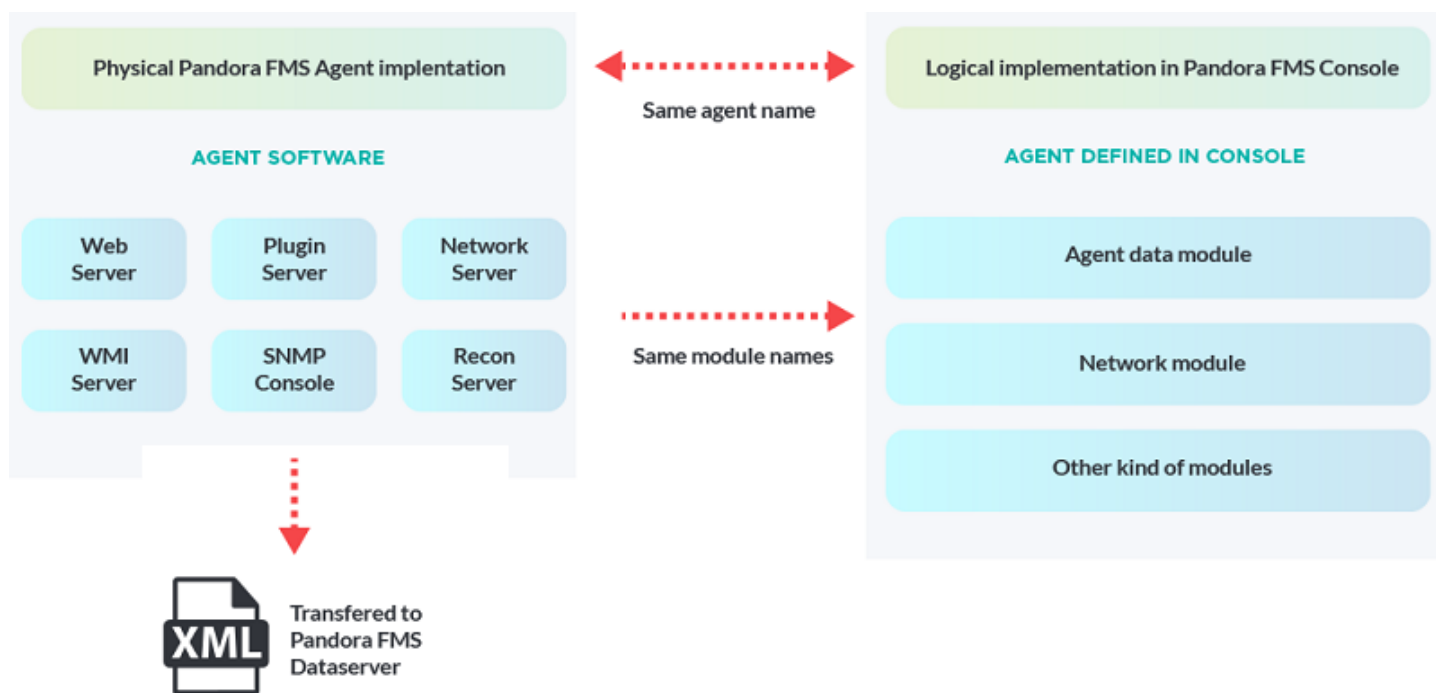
Physical Pandora FMS Agent implentation

Same agent name

Logical implementation in Pandora FMS Console

AGENT SOFTWARE

AGENT DEFINED IN CONSOLE

Web Server

Plugin Server

Network Server

Agent data module

WMI Server

SNMP Console

Recon Server

Same module names

Network module

Other kind of modules

XML

Transfered to Pandora FMS Dataserver